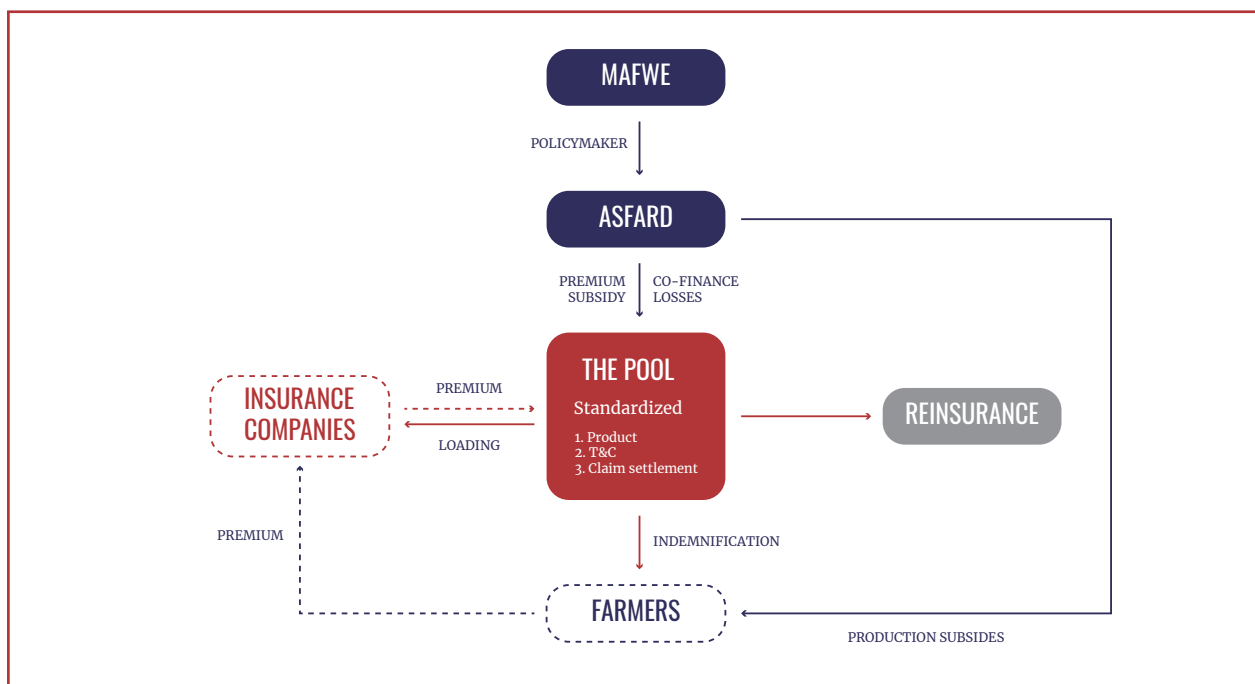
MAFWE

POLICYMAKER

ASFARD

PREMIUM SUBSIDY

CO-FINANCE LOSSES

INSURANCE COMPANIES

PREMIUM

LOADING

THE POOL

Standardized

1. Product
2. T&C
3. Claim settlement

REINSURANCE

PREMIUM

INDEMNIFICATION

FARMERS

PRODUCTION SUBSIDES